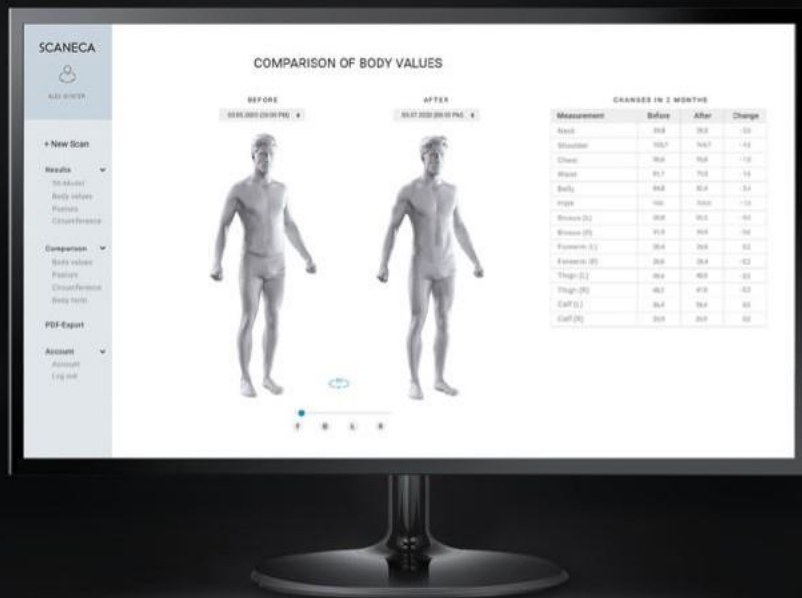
SCANECA

ALEX WINTER

+ New Scan

Results
3D model
Body values
Posture
Circumference

Comparison
Body values
Posture
Circumference
Body form

PDF-Export

Account
Account
Log out

COMPARISON OF BODY VALUES

BEFORE
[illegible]

AFTER
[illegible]

F B L R

CHANGES IN 2 MONTHS

| Measurement | Before | After | Change |
|---|---|---|---|
| Neck | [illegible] | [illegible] | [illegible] |
| Shoulder | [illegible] | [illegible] | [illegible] |
| Chest | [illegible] | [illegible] | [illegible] |
| Waist | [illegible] | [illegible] | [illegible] |
| Belly | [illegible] | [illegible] | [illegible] |
| Hips | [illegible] | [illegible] | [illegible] |
| Biceps (L) | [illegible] | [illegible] | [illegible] |
| Biceps (R) | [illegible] | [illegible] | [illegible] |
| Forearm (L) | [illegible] | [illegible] | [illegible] |
| Forearm (R) | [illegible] | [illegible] | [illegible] |
| Thigh (L) | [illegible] | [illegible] | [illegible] |
| Thigh (R) | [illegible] | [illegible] | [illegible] |
| Calf (L) | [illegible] | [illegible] | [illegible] |
| Calf (R) | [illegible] | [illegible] | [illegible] |